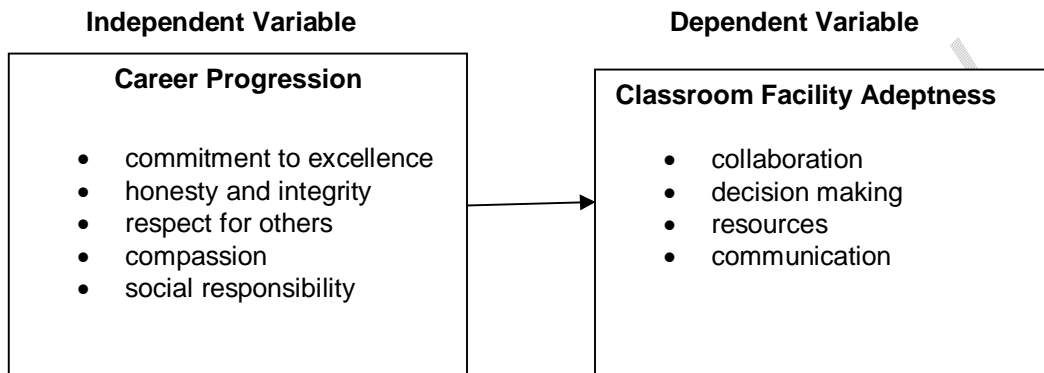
Independent Variable

Career Progression

- commitment to excellence
- honesty and integrity
- respect for others
- compassion
- social responsibility

Dependent Variable

Classroom Facility Adeptness

- collaboration
- decision making
- resources
- communication